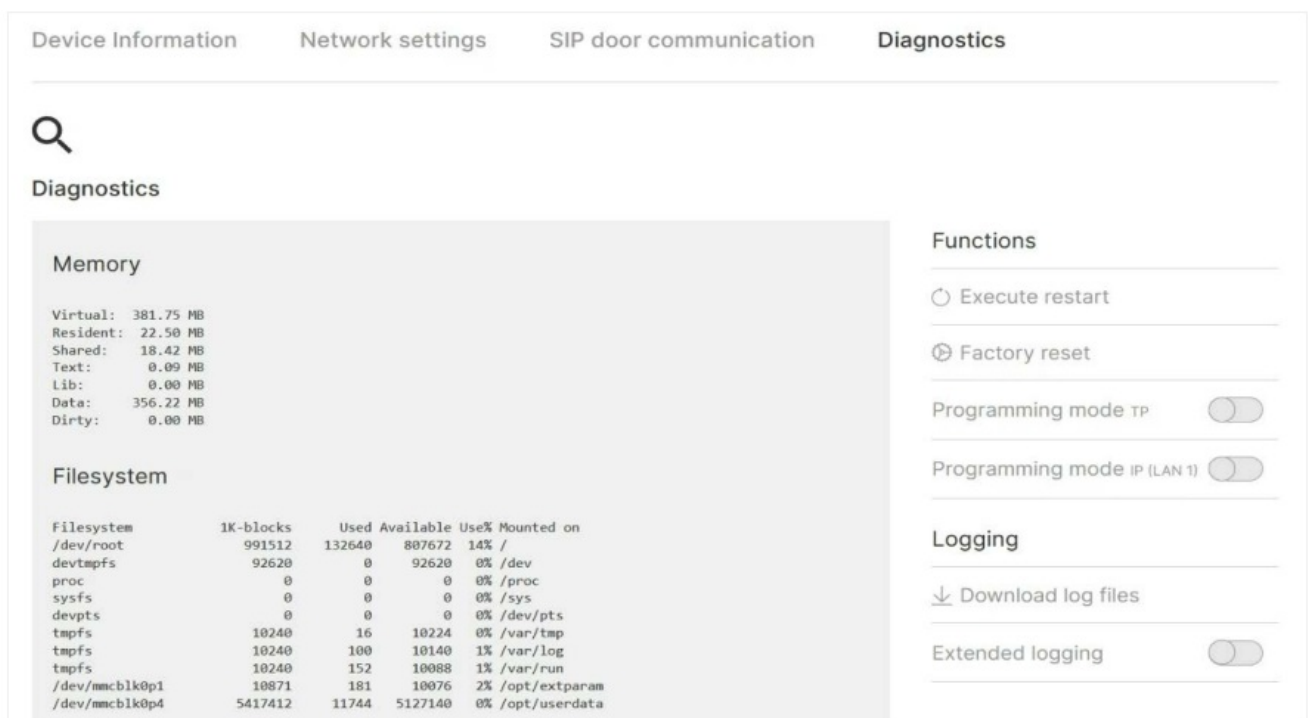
Device Information   Network settings   SIP door communication   Diagnostics

Diagnostics

Memory

Virtual: 381.75 MB
Resident: 22.50 MB
Shared: 18.42 MB
Text: 0.09 MB
Lib: 0.00 MB
Data: 356.22 MB
Dirty: 0.00 MB

Filesystem

| Filesystem | 1K-blocks | Used | Available | Use% | Mounted on |
|---|---|---|---|---|---|
| /dev/root | 991512 | 132640 | 807672 | 14% | / |
| devtmpfs | 92620 | 0 | 92620 | 0% | /dev |
| proc | 0 | 0 | 0 | 0% | /proc |
| sysfs | 0 | 0 | 0 | 0% | /sys |
| devpts | 0 | 0 | 0 | 0% | /dev/pts |
| tmpfs | 10240 | 16 | 10224 | 0% | /var/tmp |
| tmpfs | 10240 | 100 | 10140 | 1% | /var/log |
| tmpfs | 10240 | 152 | 10088 | 1% | /var/run |
| /dev/mmcblk0p1 | 10871 | 181 | 10076 | 2% | /opt/extparam |
| /dev/mmcblk0p4 | 5417412 | 11744 | 5127140 | 0% | /opt/userdata |

Functions

Execute restart

Factory reset

Programming mode TP

Programming mode IP (LAN 1)

Logging

Download log files

Extended logging